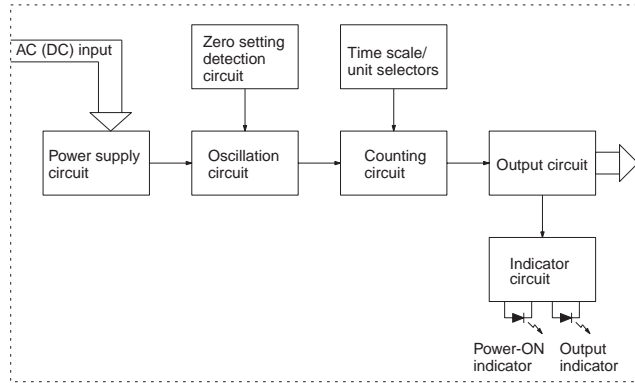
AC (DC) input

Zero setting detection circuit

Time scale/ unit selectors

Power supply circuit

Oscillation circuit

Counting circuit

Output circuit

Indicator circuit

Power-ON indicator

Output indicator